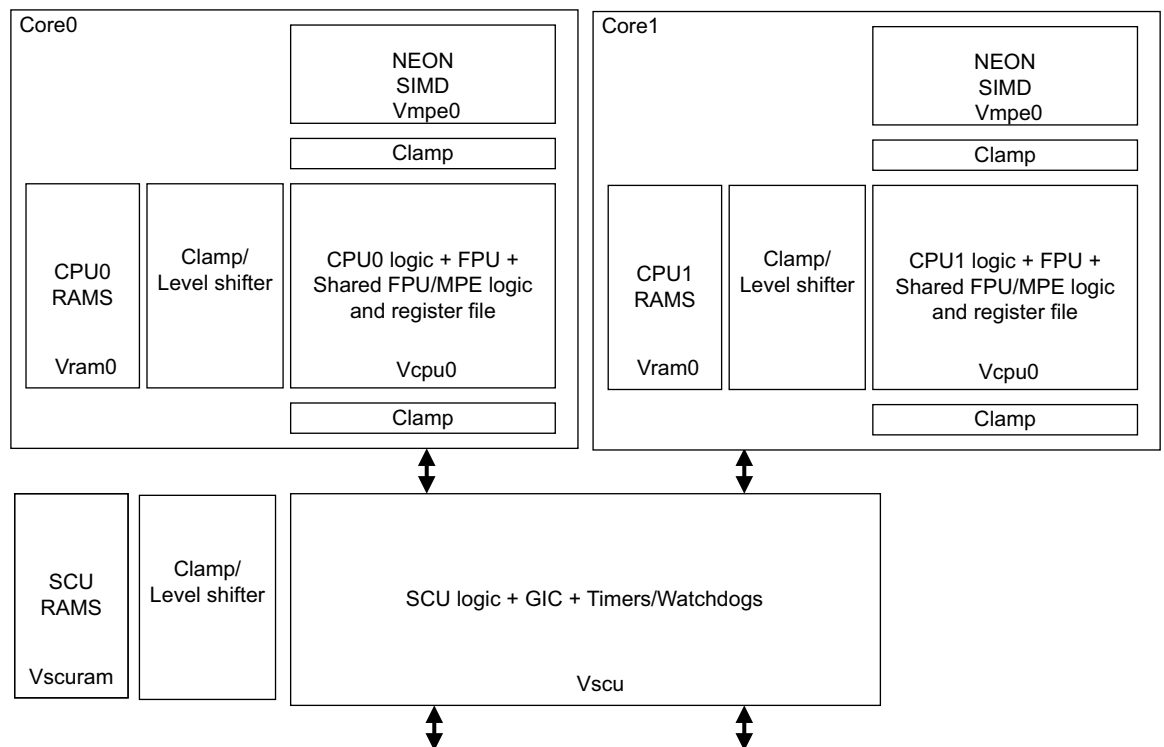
Core0

NEON
SIMD
Vmpe0

Clamp

CPU0
RAMS

Vram0

Clamp/
Level shifter

CPU0 logic + FPU +
Shared FPU/MPE logic
and register file

Vcpu0

Clamp

Core1

NEON
SIMD
Vmpe0

Clamp

CPU1
RAMS

Vram0

Clamp/
Level shifter

CPU1 logic + FPU +
Shared FPU/MPE logic
and register file

Vcpu0

Clamp

SCU
RAMS

Vscuram

Clamp/
Level shifter

SCU logic + GIC + Timers/Watchdogs

Vscu